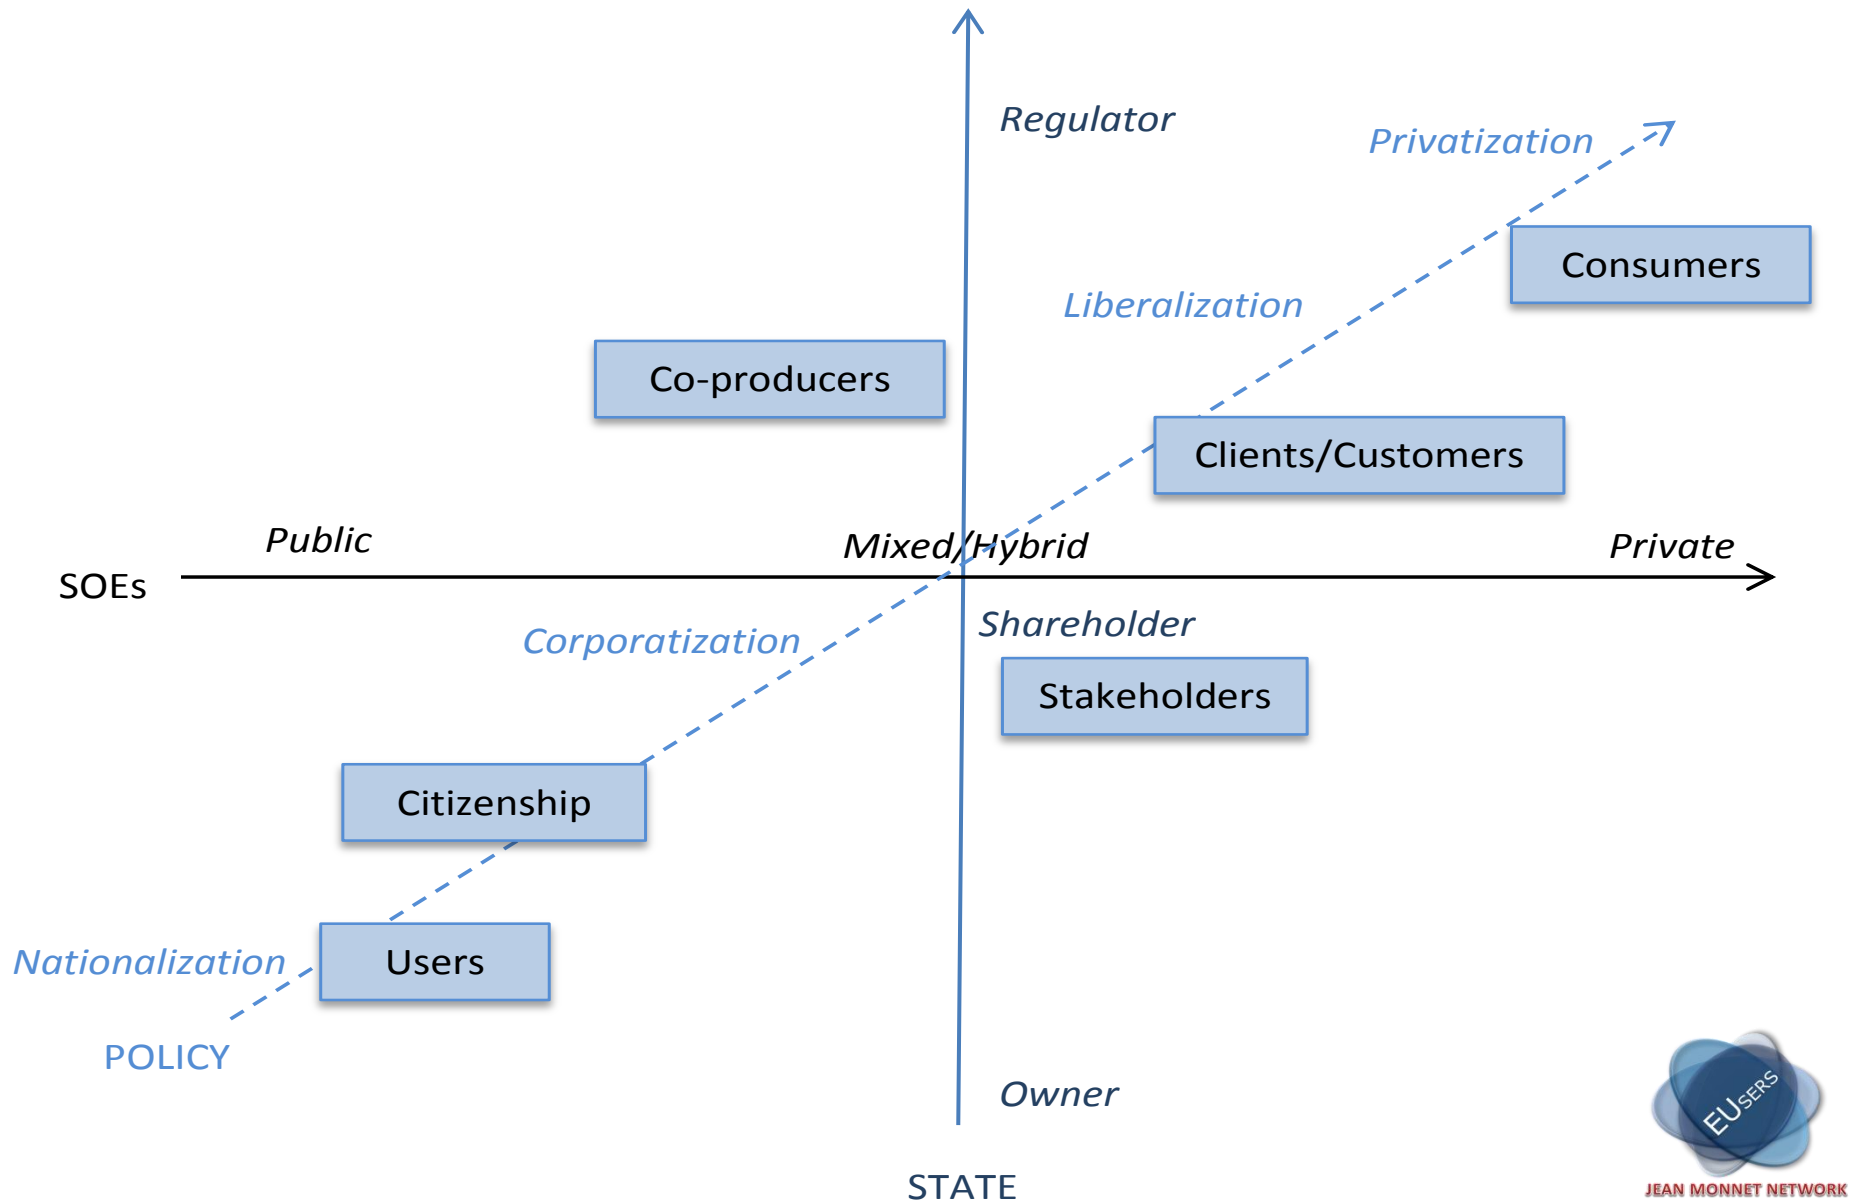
Regulator

Privatization

Consumers

Liberalization

Co-producers

Clients/Customers

Public

Mixed/Hybrid

Private

SOEs

Shareholder

Corporatization

Stakeholders

Citizenship

Nationalization

Users

POLICY

Owner

STATE

EUSERS

JEAN MONNET NETWORK